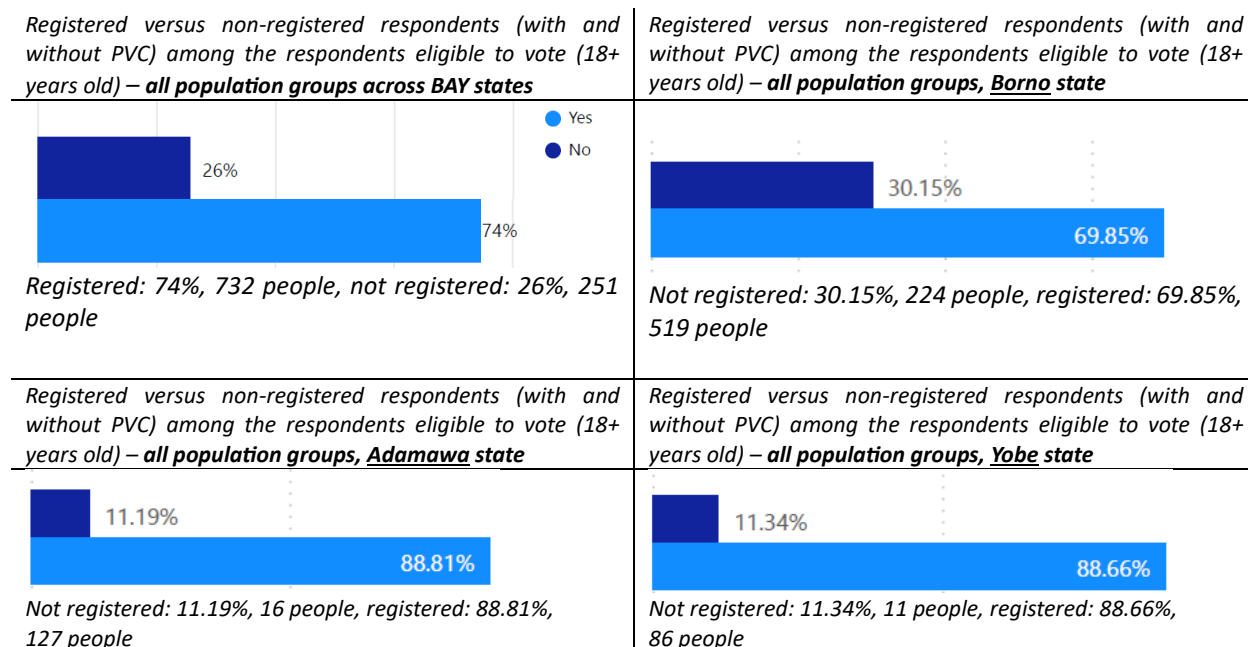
| Registered versus non-registered respondents (with and without PVC) among the respondents eligible to vote (18+ years old) – **all population groups across BAY states** | Registered versus non-registered respondents (with and without PVC) among the respondents eligible to vote (18+ years old) – **all population groups, Borno state** |
|---|---|
| Yes No 26% 74% Registered: 74%, 732 people, not registered: 26%, 251 people | 30.15% 69.85% Not registered: 30.15%, 224 people, registered: 69.85%, 519 people |
| Registered versus non-registered respondents (with and without PVC) among the respondents eligible to vote (18+ years old) – **all population groups, Adamawa state** | Registered versus non-registered respondents (with and without PVC) among the respondents eligible to vote (18+ years old) – **all population groups, Yobe state** |
| 11.19% 88.81% Not registered: 11.19%, 16 people, registered: 88.81%, 127 people | 11.34% 88.66% Not registered: 11.34%, 11 people, registered: 88.66%, 86 people |